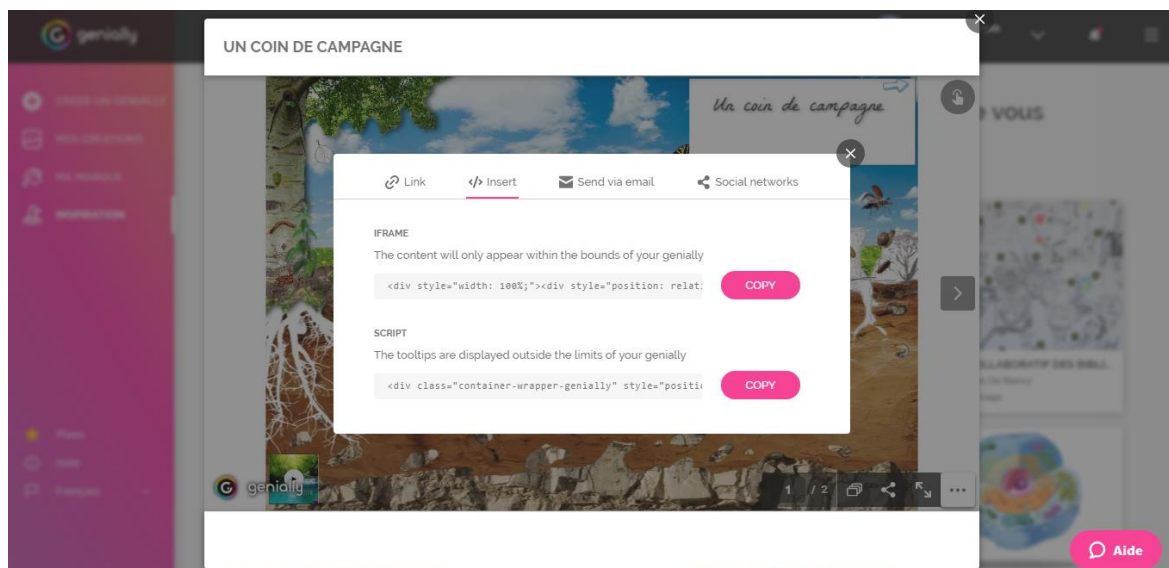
genially

CRÉER UN GENIALLY
MES CRÉATIONS
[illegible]
INSPIRATION

UN COIN DE CAMPAGNE

Un coin de campagne

Link
</> Insert
Send via email
Social networks

IFRAME
The content will only appear within the bounds of your genially
<div style="width: 100%;"><div style="position: relat
COPY

SCRIPT
The tooltips are displayed outside the limits of your genially
<div class="container-wrapper-genially" style="positi
COPY

vous

genially

1 / 2

Aide